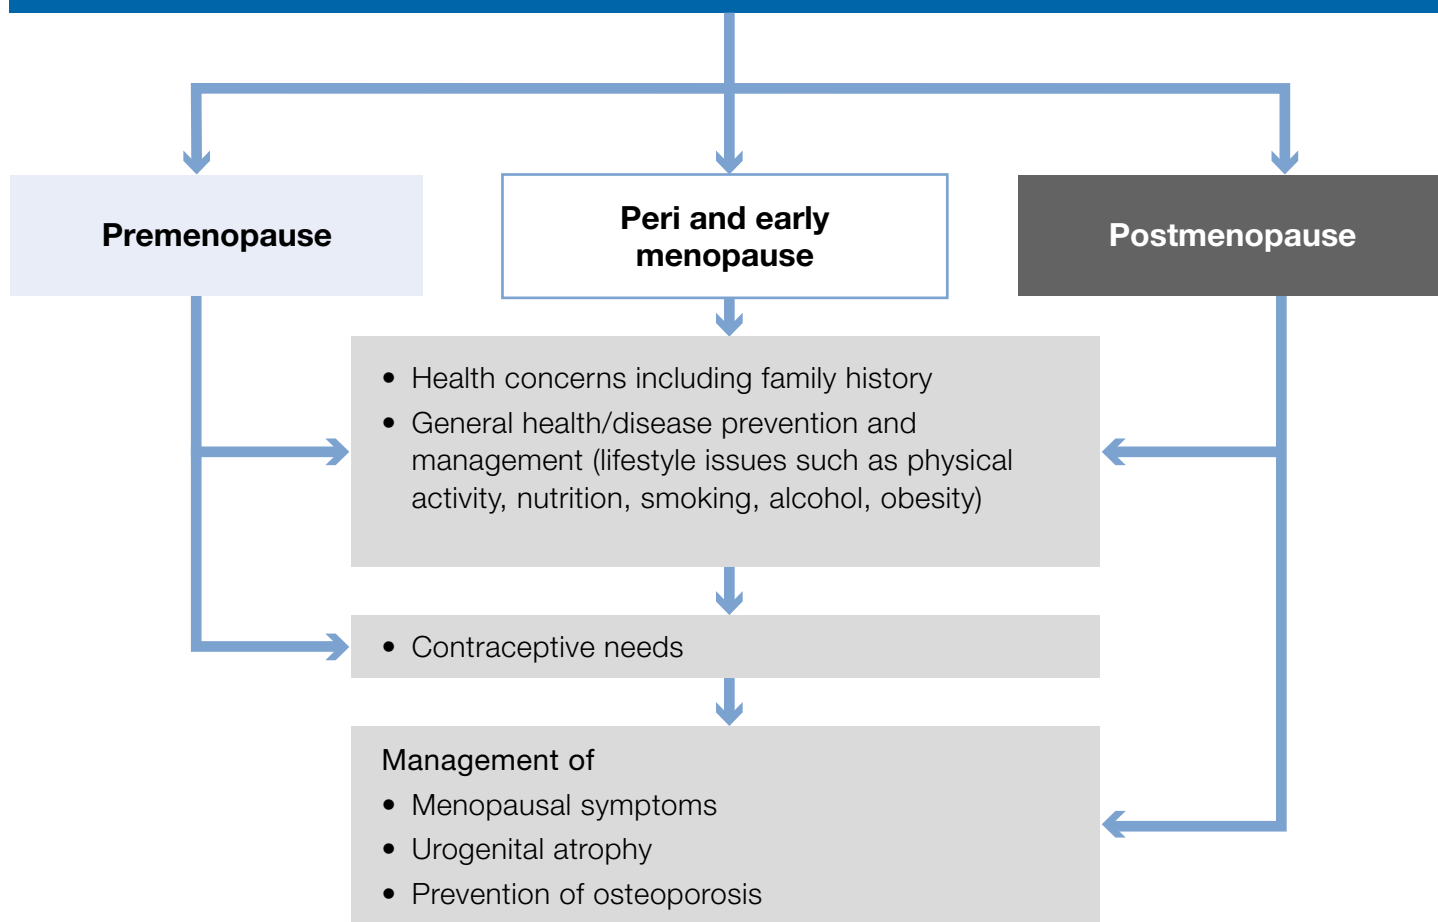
Premenopause

Peri and early menopause

Postmenopause

• Health concerns including family history
• General health/disease prevention and management (lifestyle issues such as physical activity, nutrition, smoking, alcohol, obesity)

• Contraceptive needs

Management of
• Menopausal symptoms
• Urogenital atrophy
• Prevention of osteoporosis